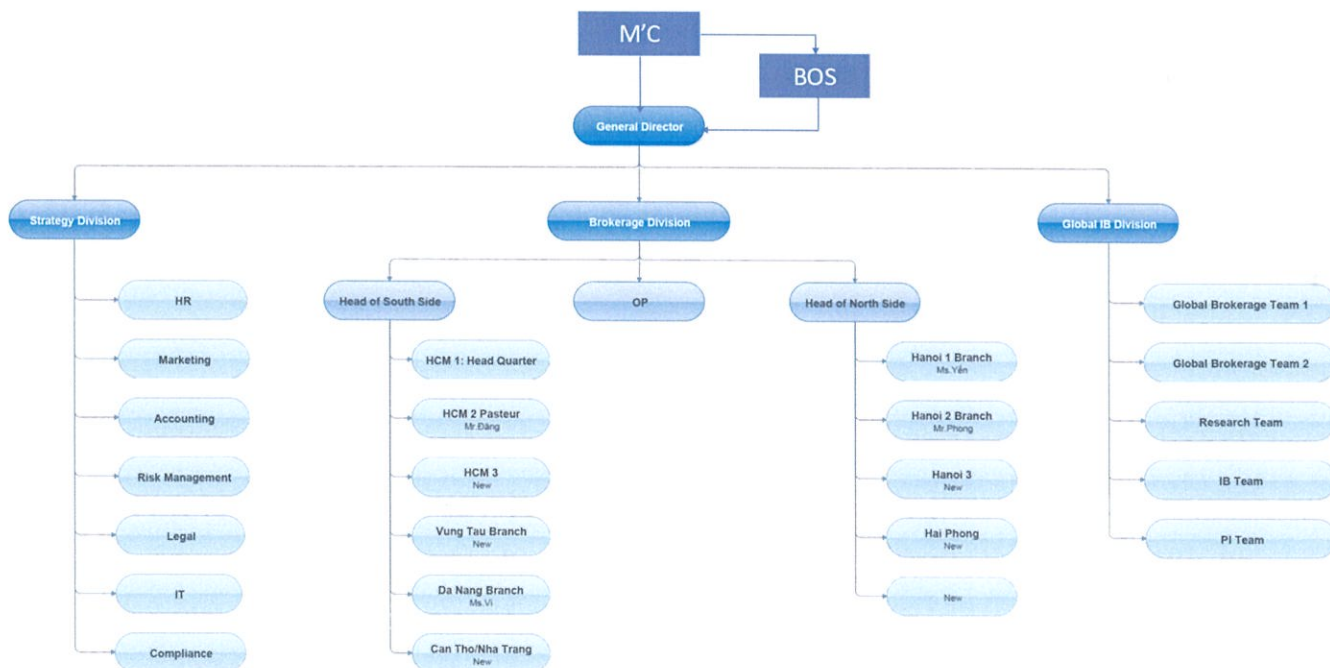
M'C

BOS

General Director

Strategy Division

HR

Marketing

Accounting

Risk Management

Legal

IT

Compliance

Brokerage Division

Head of South Side

HCM 1: Head Quarter

HCM 2 Pasteur
Mr.Đăng

HCM 3
New

Vung Tau Branch
New

Da Nang Branch
Ms.Vi

Can Tho/Nha Trang
New

OP

Head of North Side

Hanoi 1 Branch
Ms.Yến

Hanoi 2 Branch
Mr.Phong

Hanoi 3
New

Hai Phong
New

New

Global IB Division

Global Brokerage Team 1

Global Brokerage Team 2

Research Team

IB Team

PI Team